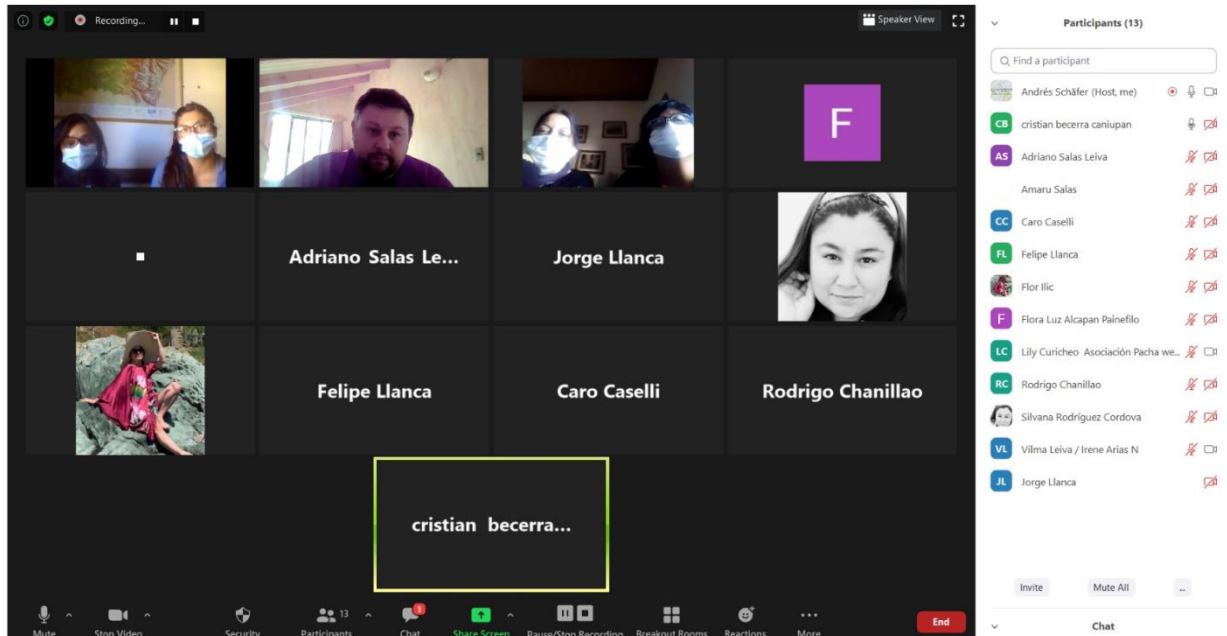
Recording...

Speaker View

F

Adriano Salas Le...

Jorge Llanca

Felipe Llanca

Caro Caselli

Rodrigo Chanillao

cristian becerra...

Mute

Stop Video

Security

13

Participants

1

Chat

Share Screen

Pause/Stop Recording

Breakout Rooms

Reactions

More

End

Participants (13)

Find a participant

AS Andrés Schäfer (Host, me)

CB cristian becerra caniupan

AS Adriano Salas Leiva

Amaru Salas

CC Caro Caselli

FL Felipe Llanca

Flor Ilic

F Flora Luz Alcapan Painefilo

LC Lily Curicheo Asociación Pacha we...

RC Rodrigo Chanillao

Silvana Rodriguez Cordova

VL Vilma Leiva / Irene Arias N

JL Jorge Llanca

Invite

Mute All

...

Chat